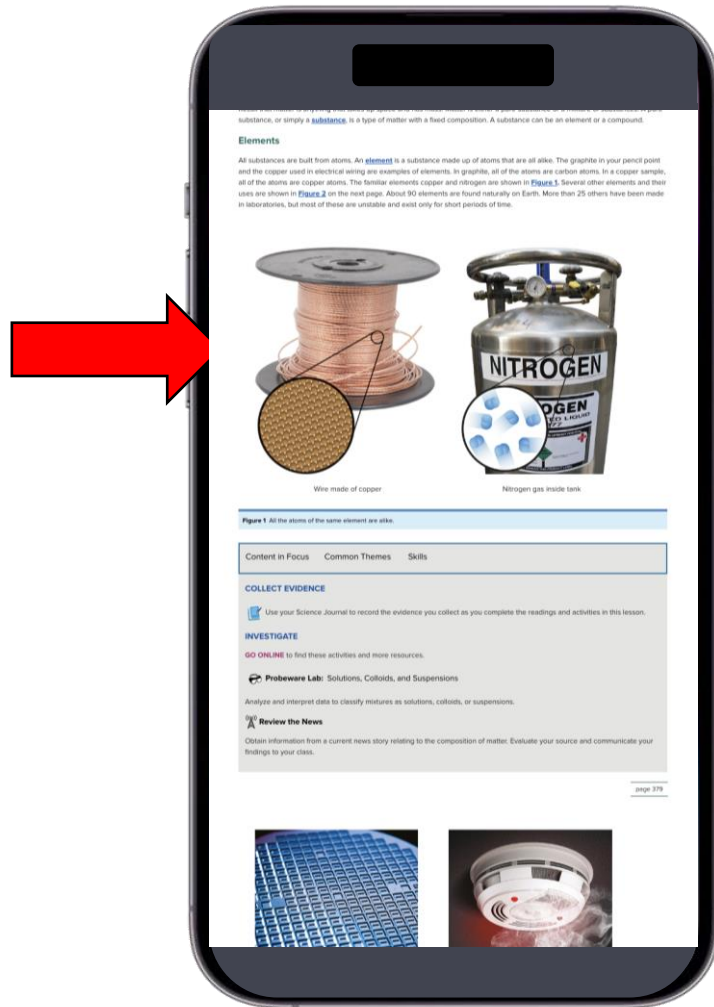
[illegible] substance, or simply a substance, is a type of matter with a fixed composition. A substance can be an element or a compound.

Elements

All substances are built from atoms. An element is a substance made up of atoms that are all alike. The graphite in your pencil point and the copper used in electrical wiring are examples of elements. In graphite, all of the atoms are carbon atoms. In a copper sample, all of the atoms are copper atoms. The familiar elements copper and nitrogen are shown in Figure 1. Several other elements and their uses are shown in Figure 2 on the next page. About 90 elements are found naturally on Earth. More than 25 others have been made in laboratories, but most of these are unstable and exist only for short periods of time.

NITROGEN

Wire made of copper

Nitrogen gas inside tank

Figure 1 All the atoms of the same element are alike.

Content in Focus Common Themes Skills

COLLECT EVIDENCE

Use your Science Journal to record the evidence you collect as you complete the readings and activities in this lesson.

INVESTIGATE

GO ONLINE to find these activities and more resources.

Probeware Lab: Solutions, Colloids, and Suspensions

Analyze and interpret data to classify mixtures as solutions, colloids, or suspensions.

Review the News

Obtain information from a current news story relating to the composition of matter. Evaluate your source and communicate your findings to your class.

page 379